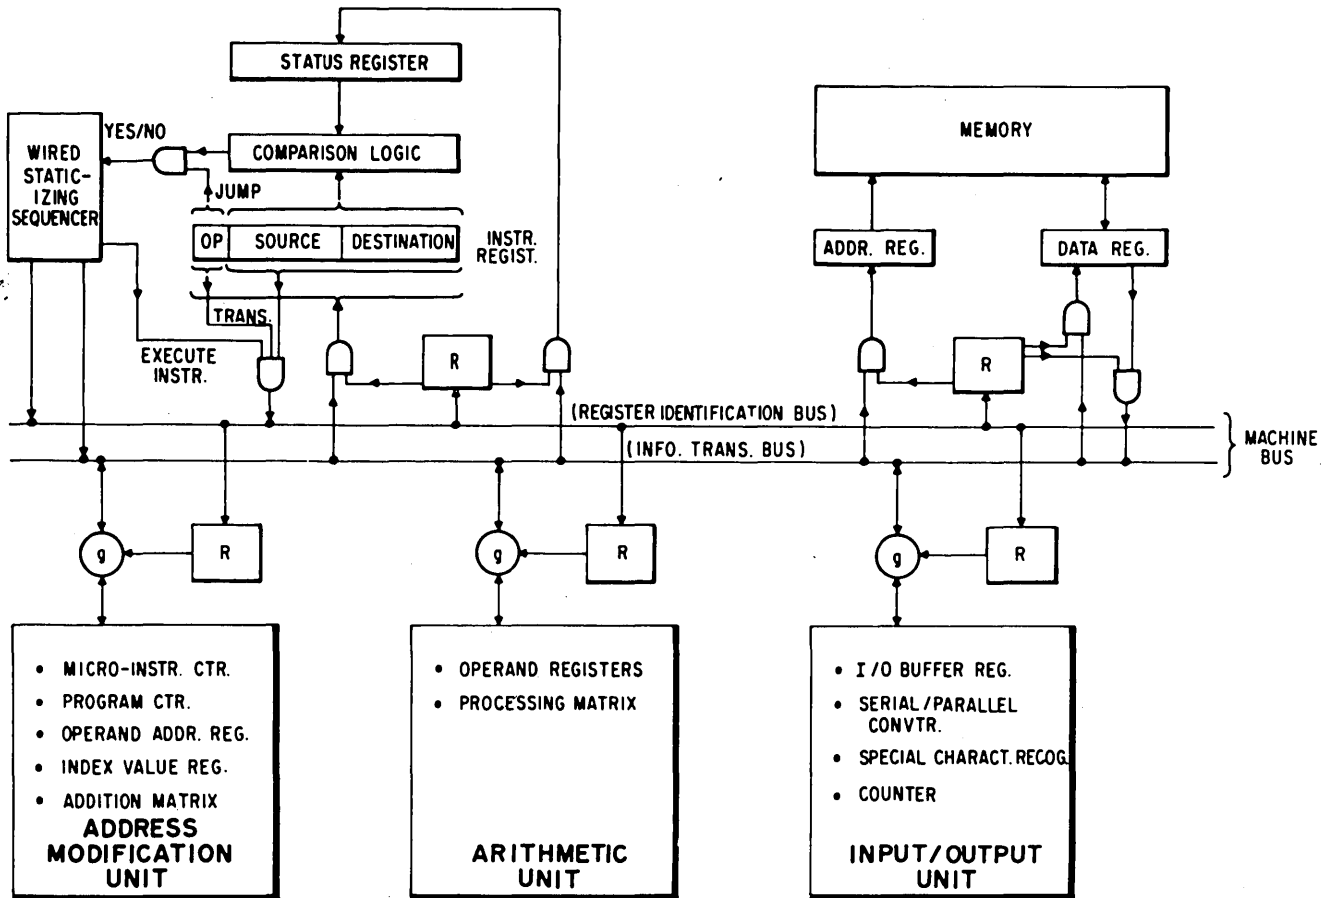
STATUS REGISTER

WIRED STATIC-IZING SEQUENCER

YES/NO

COMPARISON LOGIC

JUMP

OP | SOURCE | DESTINATION

INSTR. REGIST.

TRANS.

EXECUTE INSTR.

R

MEMORY

ADDR. REG.

DATA REG.

R

(REGISTER IDENTIFICATION BUS)

(INFO. TRANS. BUS)

MACHINE BUS

g

R

g

R

g

R

• MICRO-INSTR. CTR.
• PROGRAM CTR.
• OPERAND ADDR. REG.
• INDEX VALUE REG.
• ADDITION MATRIX

ADDRESS MODIFICATION UNIT

• OPERAND REGISTERS
• PROCESSING MATRIX

ARITHMETIC UNIT

• I/O BUFFER REG.
• SERIAL/PARALLEL CONVTR.
• SPECIAL CHARACT. RECOG.
• COUNTER

INPUT/OUTPUT UNIT